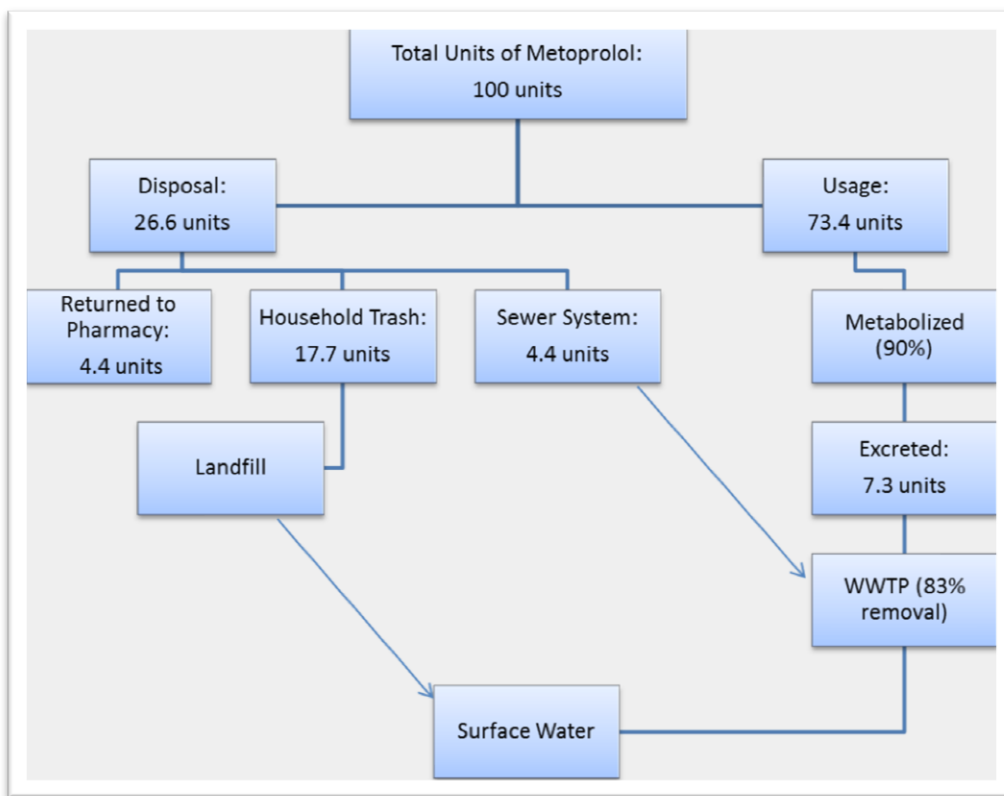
Total Units of Metoprolol:
100 units

Disposal:
26.6 units

Usage:
73.4 units

Returned to Pharmacy:
4.4 units

Household Trash:
17.7 units

Sewer System:
4.4 units

Metabolized (90%)

Landfill

Excreted:
7.3 units

WWTP (83% removal)

Surface Water